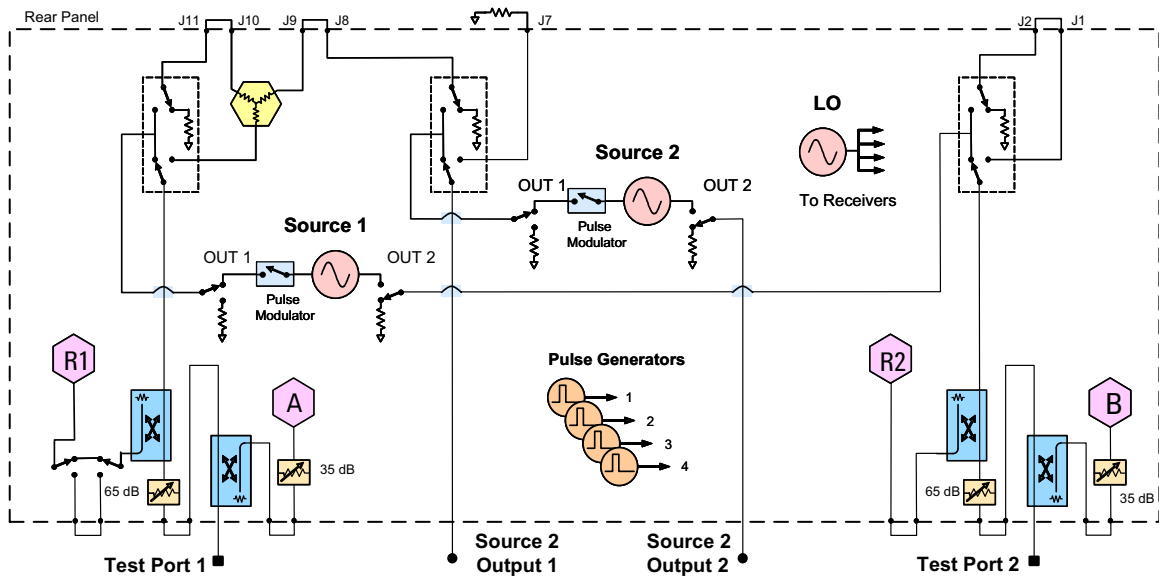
Rear Panel

J11 J10 J9 J8 J7 J2 J1

LO

To Receivers

Source 2

OUT 1 OUT 2

Pulse Modulator

Source 1

OUT 1 OUT 2

Pulse Modulator

Pulse Generators

1 2 3 4

R1 A R2 B

65 dB 35 dB 65 dB 35 dB

Test Port 1

Source 2 Output 1

Source 2 Output 2

Test Port 2